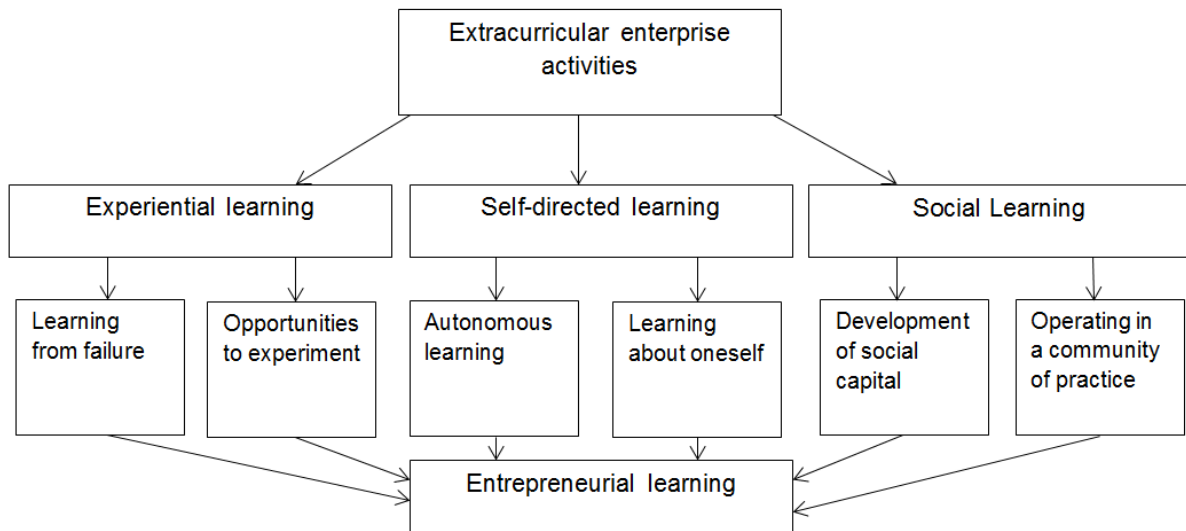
Extracurricular enterprise activities

Experiential learning

Self-directed learning

Social Learning

Learning from failure

Opportunities to experiment

Autonomous learning

Learning about oneself

Development of social capital

Operating in a community of practice

Entrepreneurial learning